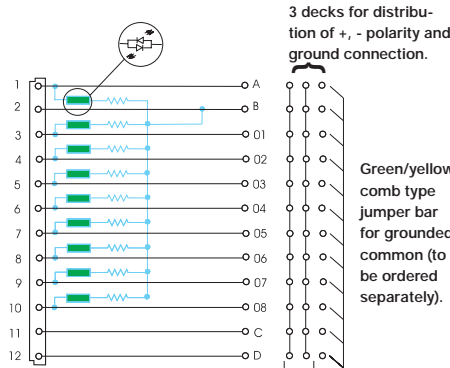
3 decks for distribution of +, - polarity and ground connection.

1
2
3
4
5
6
7
8
9
10
11
12

A
B
01
02
03
04
05
06
07
08
C
D

Green/yellow comb type jumper bar for grounded common (to be ordered separately).